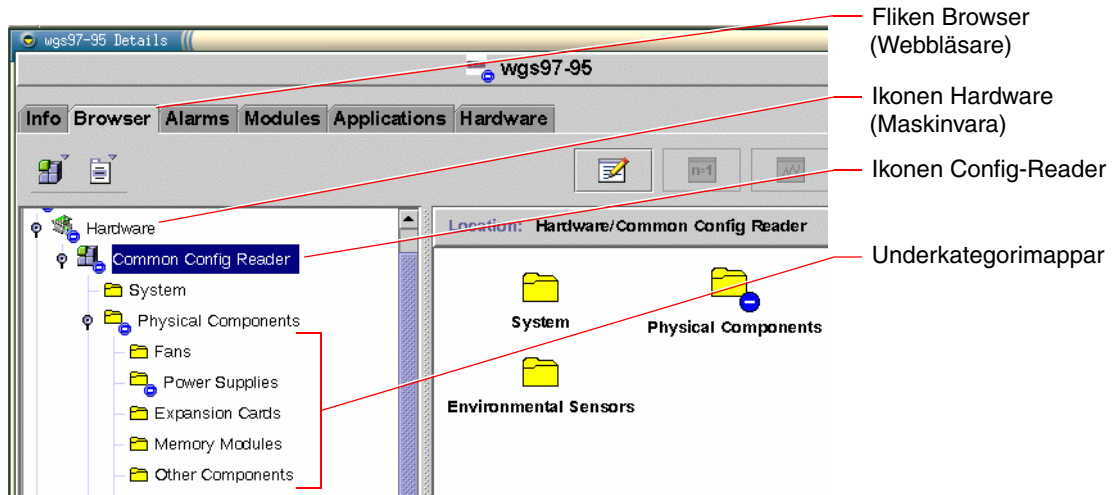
wgs97-95 Details

wgs97-95

Info Browser Alarms Modules Applications Hardware

n=1

Hardware

Common Config Reader

System

Physical Components

Fans

Power Supplies

Expansion Cards

Memory Modules

Other Components

Location: Hardware/Common Config Reader

System

Physical Components

Environmental Sensors

Fliken Browser (Webbläsare)

Ikonen Hardware (Maskinvara)

Ikonen Config-Reader

Underkategorimappar